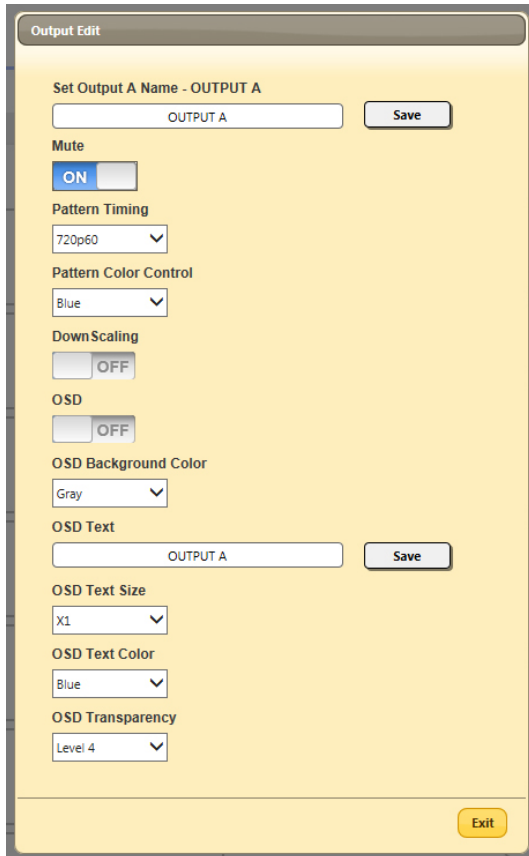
Output Edit

Set Output A Name - OUTPUT A

OUTPUT A

Save

Mute

ON

Pattern Timing

720p60

Pattern Color Control

Blue

DownScaling

OFF

OSD

OFF

OSD Background Color

Gray

OSD Text

OUTPUT A

Save

OSD Text Size

X1

OSD Text Color

Blue

OSD Transparency

Level 4

Exit